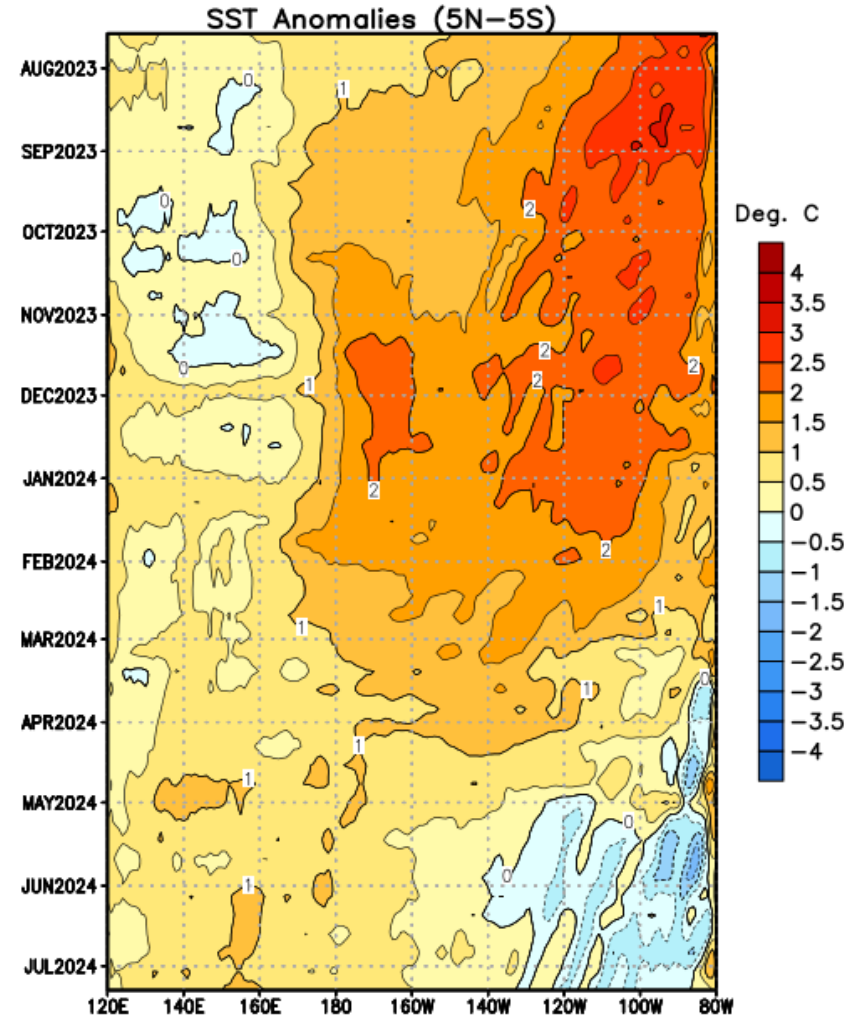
SST Anomalies (5N–5S)

AUG2023
SEP2023
OCT2023
NOV2023
DEC2023
JAN2024
FEB2024
MAR2024
APR2024
MAY2024
JUN2024
JUL2024

120E 140E 160E 180 160W 140W 120W 100W 80W

0 1 0 2 0 0 2 2 2 1 2 2 2 1 1 1 0 1 1 0 0 1

Deg. C
4
3.5
3
2.5
2
1.5
1
0.5
0
−0.5
−1
−1.5
−2
−2.5
−3
−3.5
−4